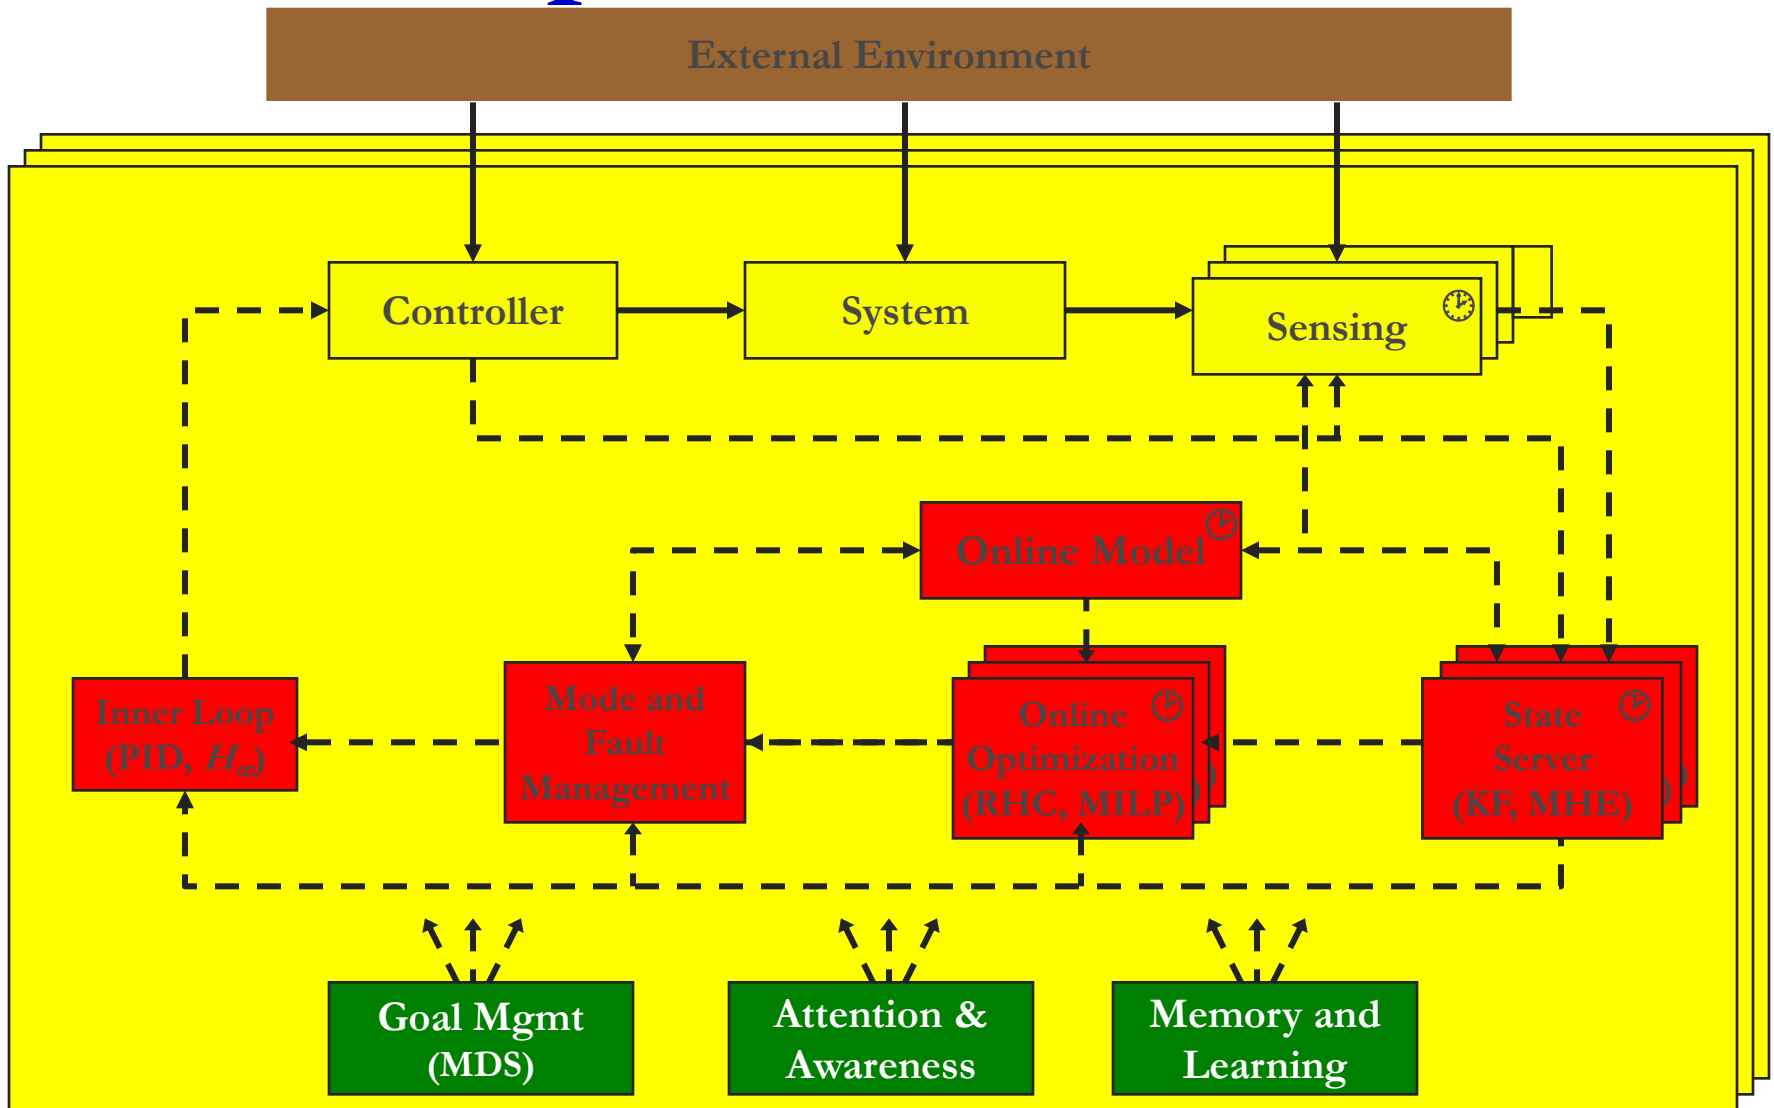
External Environment

Controller

System

Sensing

Online Model

Inner Loop (PID, $H_\infty$)

Mode and Fault Management

Online Optimization (RHC, MILP)

State Server (KF, MHE)

Goal Mgmt (MDS)

Attention & Awareness

Memory and Learning